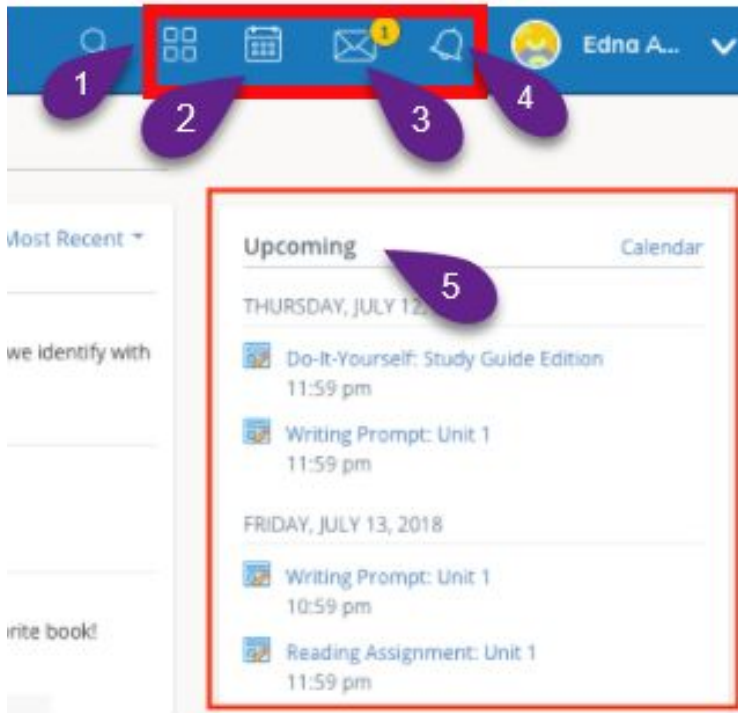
1
2
1
3
4
Edna A...

Most Recent

we identify with

rite book!

Upcoming
Calendar
5

THURSDAY, JULY 12, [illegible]

Do-It-Yourself: Study Guide Edition
11:59 pm

Writing Prompt: Unit 1
11:59 pm

FRIDAY, JULY 13, 2018

Writing Prompt: Unit 1
10:59 pm

Reading Assignment: Unit 1
11:59 pm